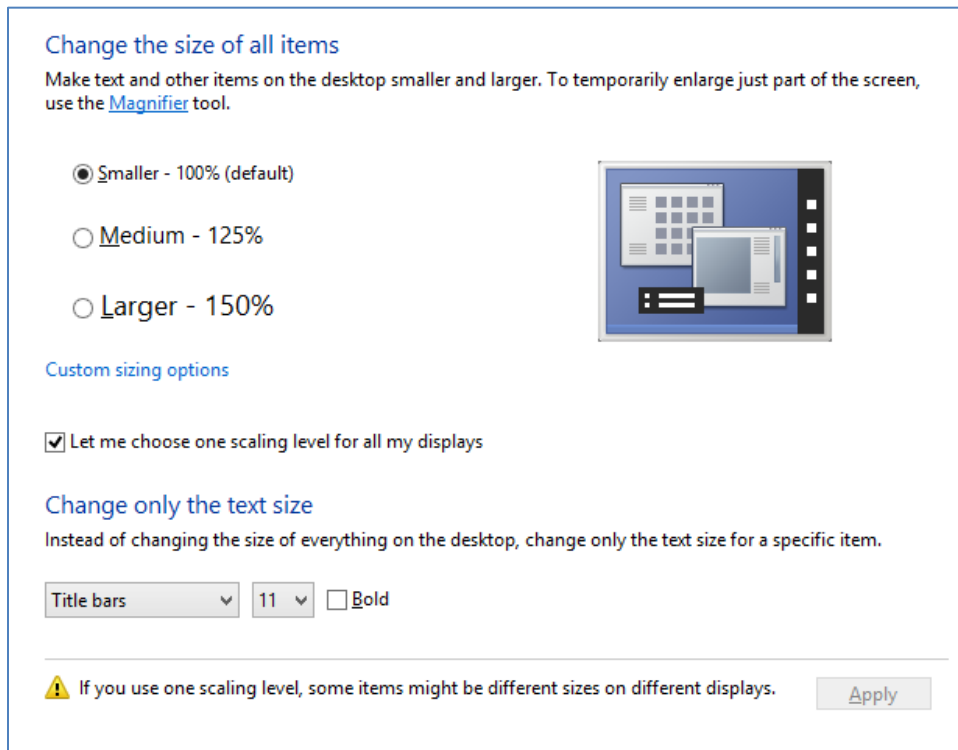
Change the size of all items

Make text and other items on the desktop smaller and larger. To temporarily enlarge just part of the screen, use the Magnifier tool.

Smaller - 100% (default)

Medium - 125%

Larger - 150%

Custom sizing options

Let me choose one scaling level for all my displays

Change only the text size

Instead of changing the size of everything on the desktop, change only the text size for a specific item.

Title bars
11
Bold

If you use one scaling level, some items might be different sizes on different displays.

Apply